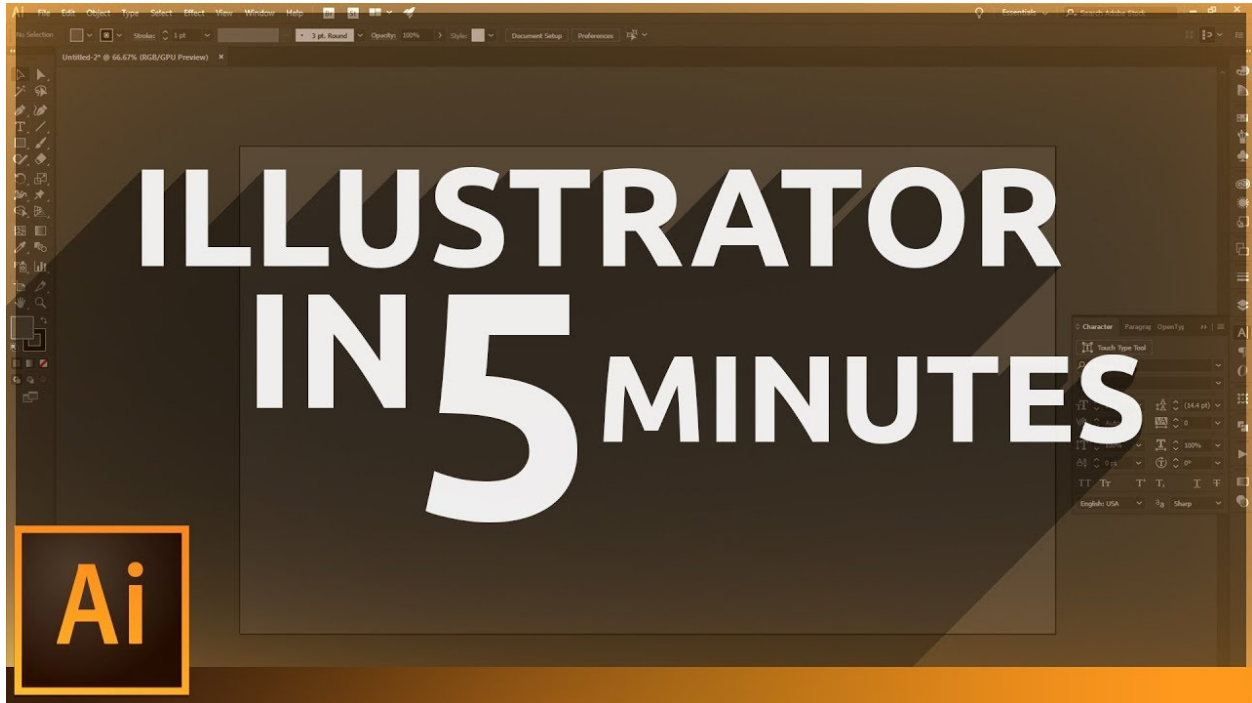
Ai File Edit Object Type Select Effect View Window Help

Essentials Search Adobe Stock

No Selection Stroke: 1 pt 3 pt. Round Opacity: 100% Style: Document Setup Preferences

Untitled-2* @ 66.67% (RGB/GPU Preview) ×

ILLUSTRATOR IN 5 MINUTES

Character Paragrap OpenTyp

Touch Type Tool

(14.4 pt)

0

100%

100%

0 pt

0°

TT Tr T' T, T Ŧ

English: USA Sharp

Ai